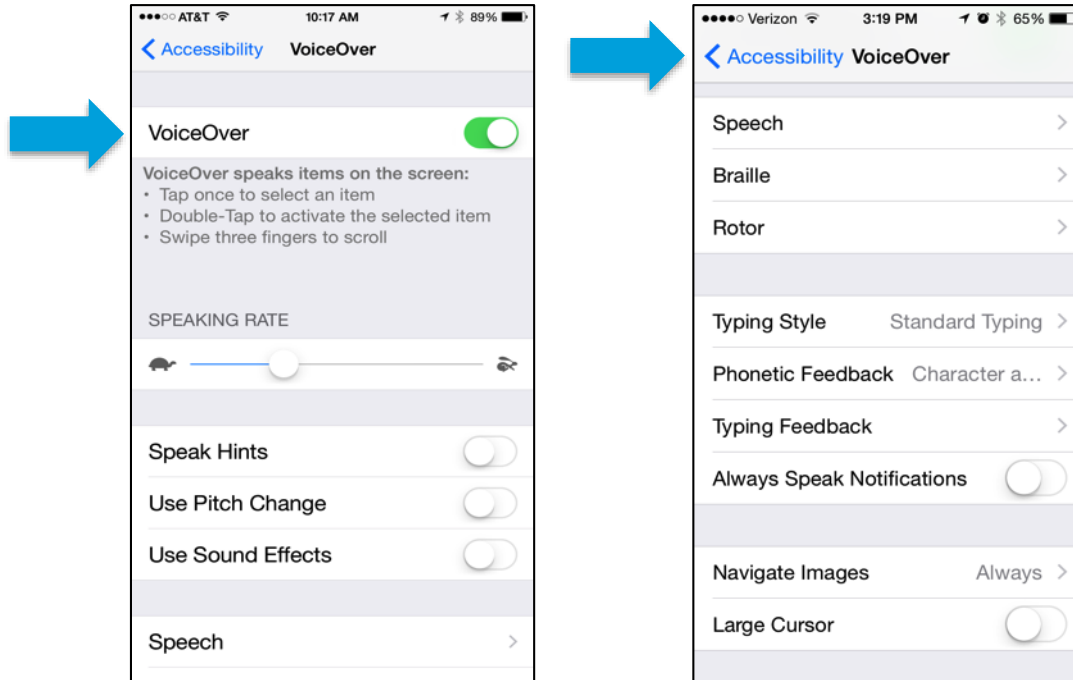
●●●○○ AT&T 10:17 AM 89%

Accessibility VoiceOver

VoiceOver

VoiceOver speaks items on the screen:
• Tap once to select an item
• Double-Tap to activate the selected item
• Swipe three fingers to scroll

SPEAKING RATE

Speak Hints

Use Pitch Change

Use Sound Effects

Speech

●●●●○ Verizon 3:19 PM 65%

Accessibility VoiceOver

Speech

Braille

Rotor

Typing Style Standard Typing

Phonetic Feedback Character a...

Typing Feedback

Always Speak Notifications

Navigate Images Always

Large Cursor